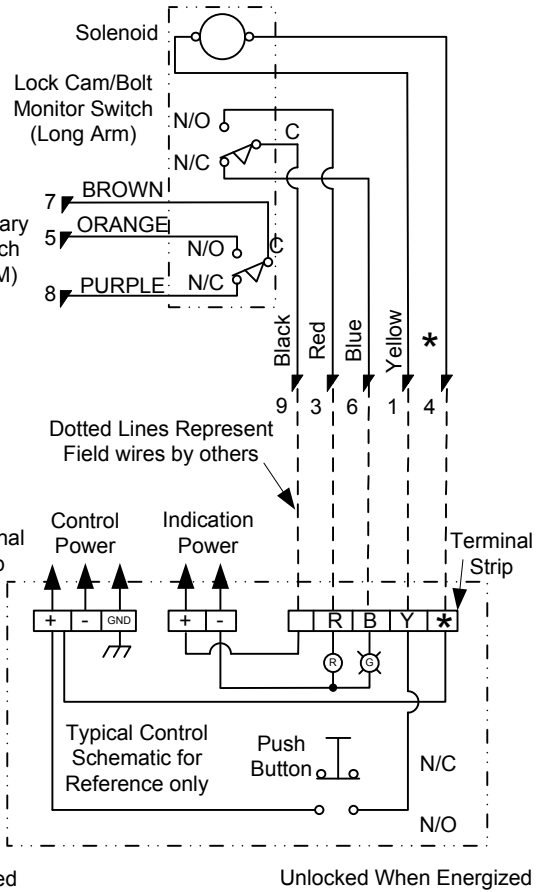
Solenoid

Lock Cam/Bolt Monitor Switch (Long Arm)

N/O
C
N/C

7 BROWN
ary
ch
M)
5 ORANGE
N/O
C
8 PURPLE N/C

Black
Red
Blue
Yellow
*

9 3 6 1 4

Dotted Lines Represent Field wires by others

nal
Control Power
Indication Power
Terminal Strip

+ - GND
+ -
R B Y *

R
G

Typical Control Schematic for Reference only

Push Button

N/C

N/O

ed

Unlocked When Energized